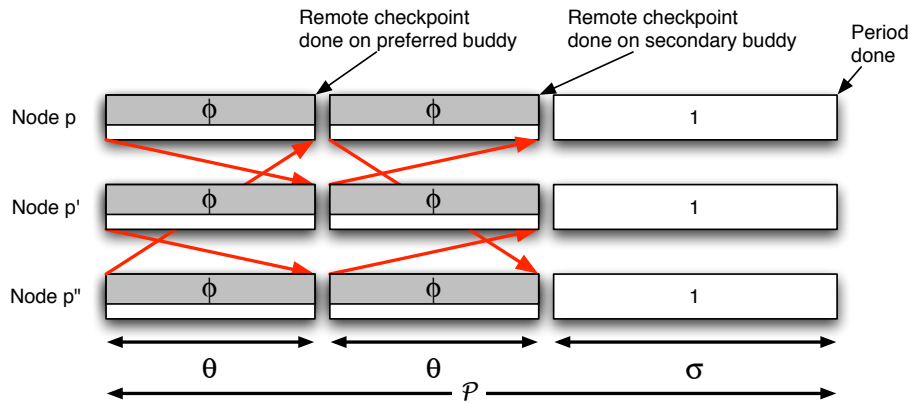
Remote checkpoint done on preferred buddy

Remote checkpoint done on secondary buddy

Period done

Node p
$\phi$
$\phi$
1

Node p'
$\phi$
$\phi$
1

Node p''
$\phi$
$\phi$
1

$\theta$
$\theta$
$\sigma$

$\mathcal{P}$